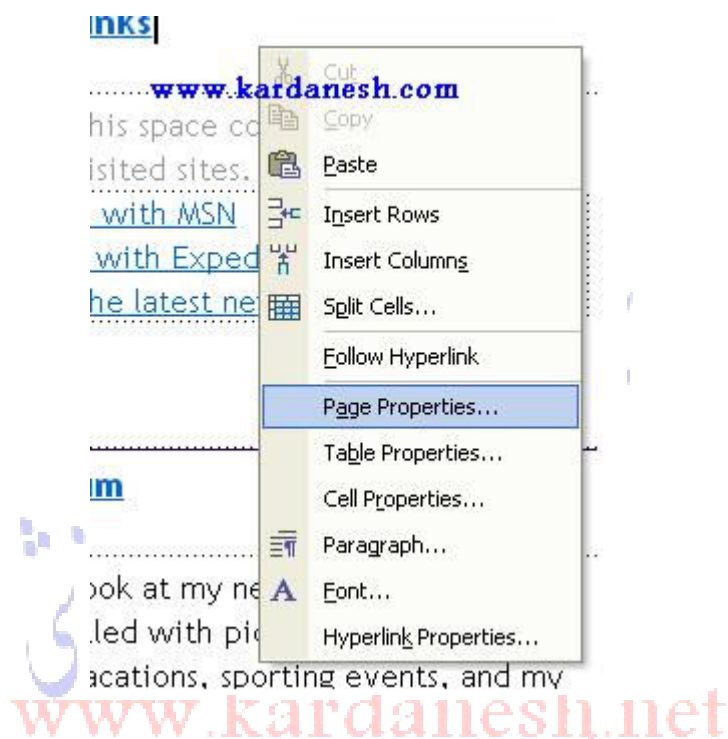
nks

www.kardanesh.com

his space co
isited sites.
with MSN
with Exped
he latest ne

Cut
Copy
Paste
Insert Rows
Insert Columns
Split Cells...
Follow Hyperlink
Page Properties...
Table Properties...
Cell Properties...
Paragraph...
Font...
Hyperlink Properties...

m

ook at my ne
lled with pi
acations, sporting events, and my

www.kardanesh.net